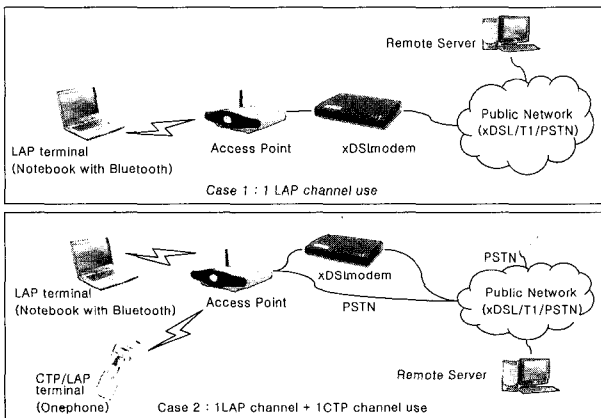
Remote Server

LAP terminal (Notebook with Bluetooth)

Access Point

xDSLmodem

Public Network (xDSL/T1/PSTN)

Case 1 : 1 LAP channel use

LAP terminal (Notebook with Bluetooth)

Access Point

xDSLmodem

PSTN

PSTN

Public Network (xDSL/T1/PSTN)

CTP/LAP terminal (Onephone)

Remote Server

Case 2 : 1LAP channel + 1CTP channel use